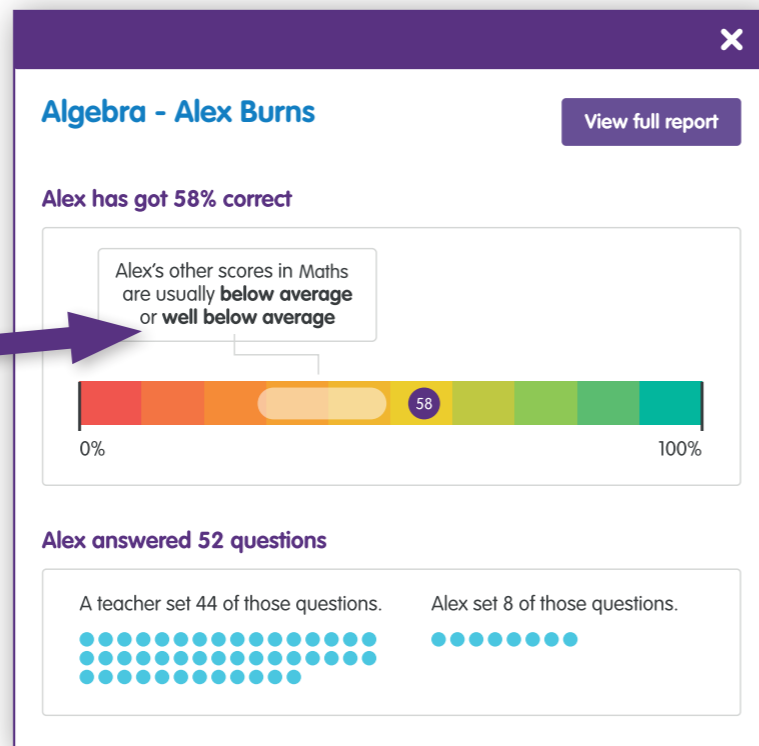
Algebra - Alex Burns

View full report

Alex has got 58% correct

Alex's other scores in Maths are usually **below average** or **well below average**

58

0%

100%

Alex answered 52 questions

A teacher set 44 of those questions.

Alex set 8 of those questions.